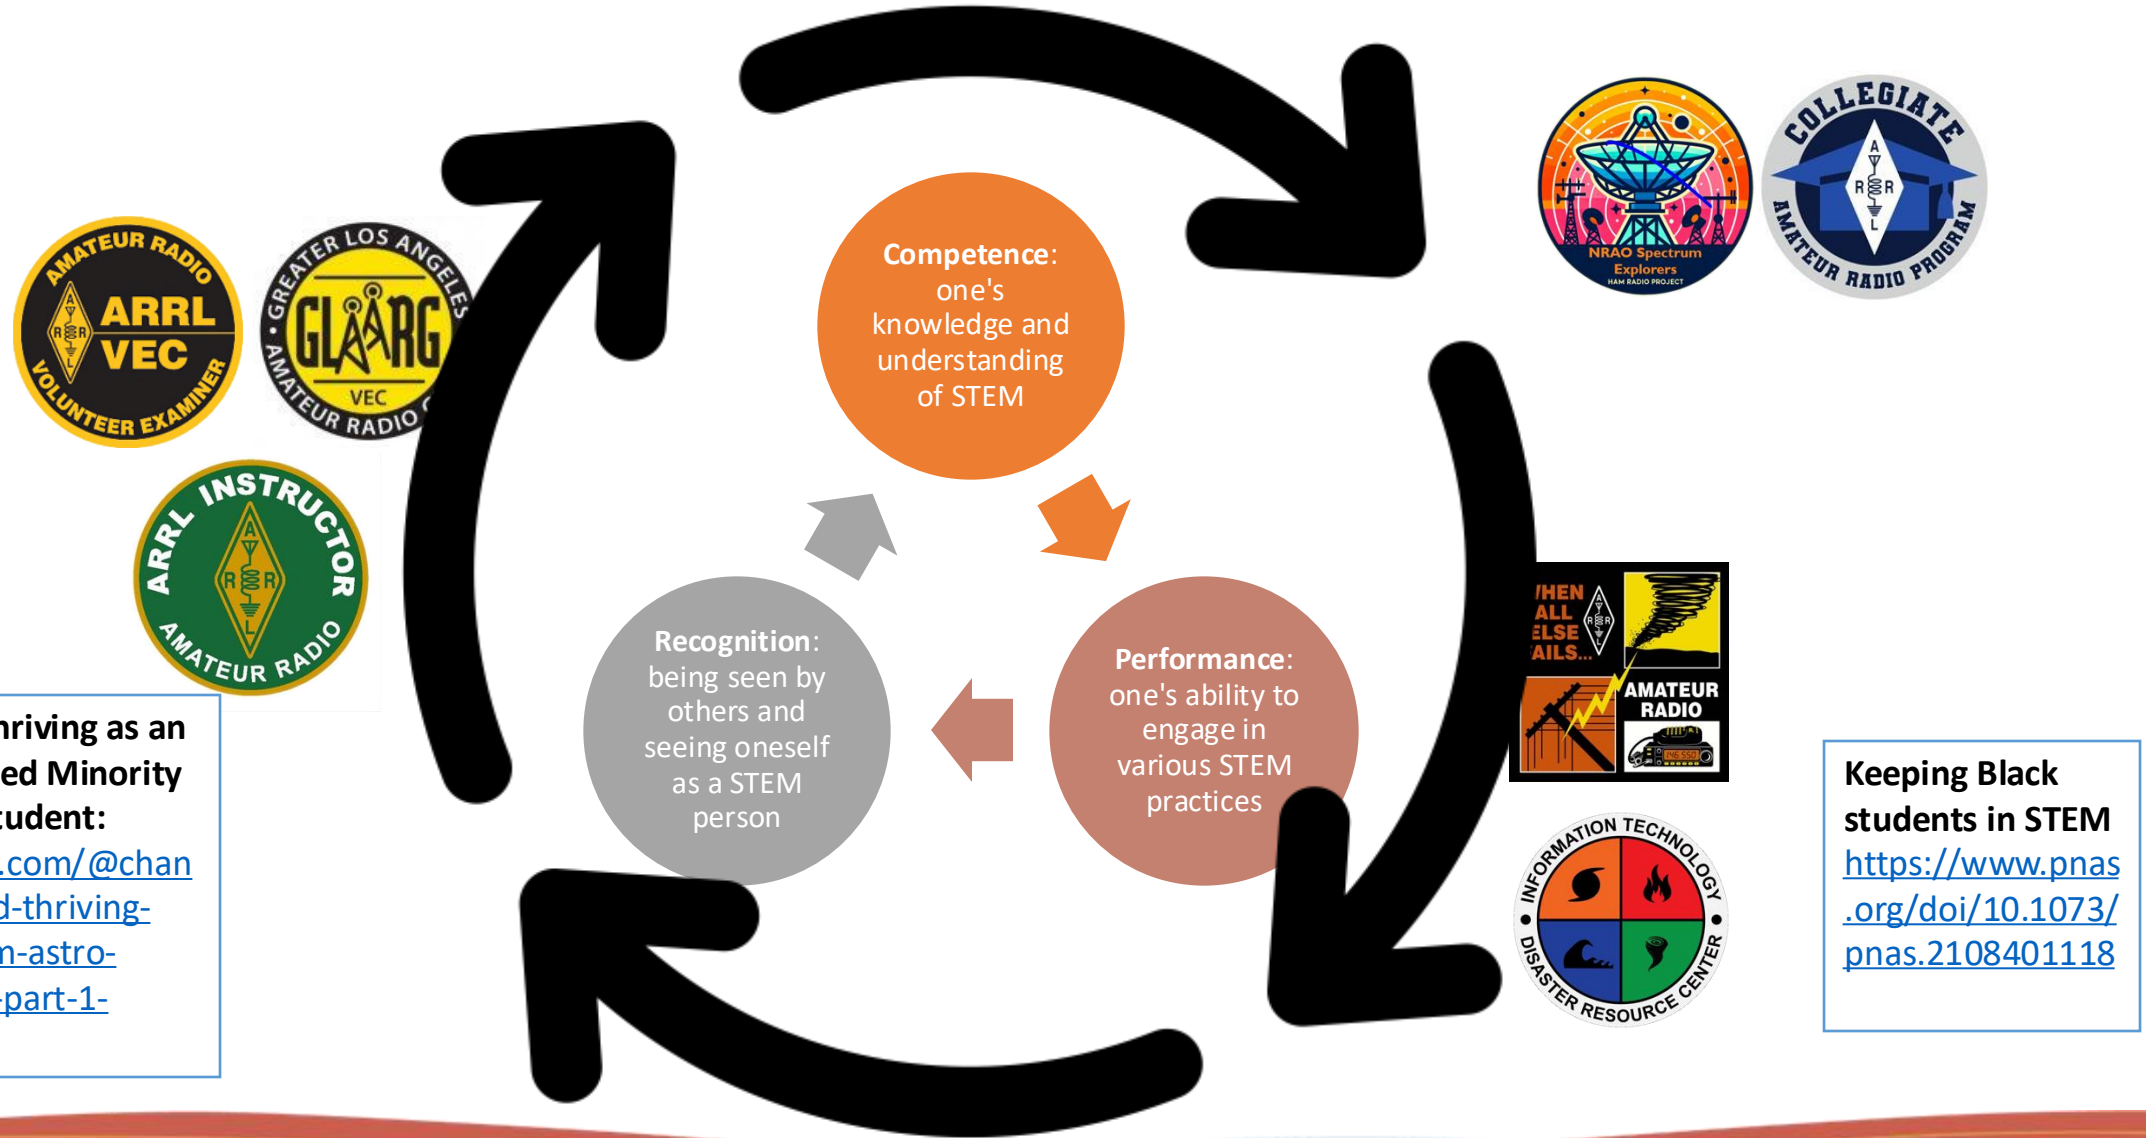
AMATEUR RADIO
ARRL VEC
VOLUNTEER EXAMINER

GREATER LOS ANGELES
GLAARG
VEC
AMATEUR RADIO

ARRL INSTRUCTOR
ARRL
AMATEUR RADIO

hriving as an ed Minority tudent: .com/@chan d-thriving- n-astro- -part-1-

Competence: one's knowledge and understanding of STEM

Performance: one's ability to engage in various STEM practices

Recognition: being seen by others and seeing oneself as a STEM person

NRAO Spectrum Explorers
HAM RADIO PROJECT

COLLEGIATE
ARRL
AMATEUR RADIO PROGRAM

'HEN ALL ELSE 'AILS...
ARRL
AMATEUR RADIO

INFORMATION TECHNOLOGY
DISASTER RESOURCE CENTER

Keeping Black students in STEM https://www.pnas.org/doi/10.1073/pnas.2108401118